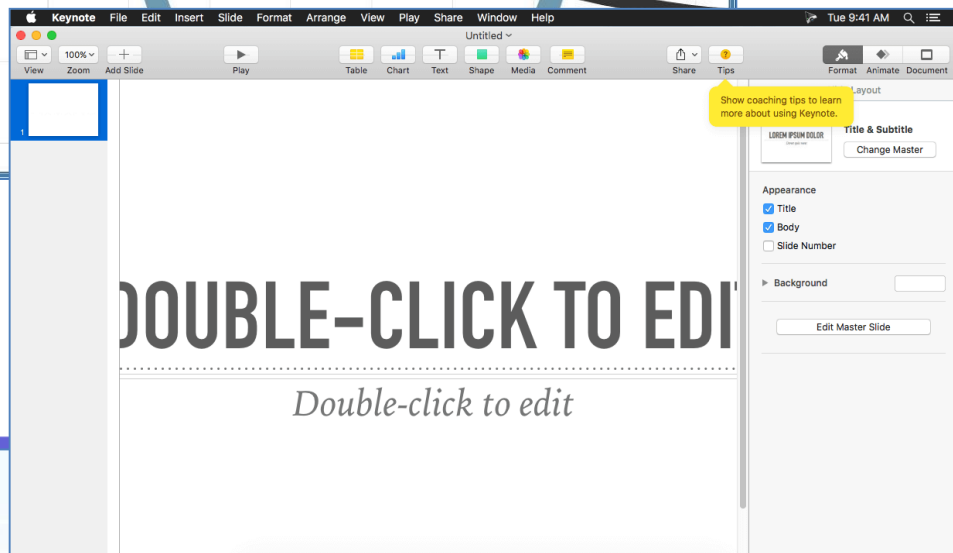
Keynote File Edit Insert Slide Format Arrange View Play Share Window Help

Tue 9:41 AM

Untitled

View 100% Zoom Add Slide Play Table Chart Text Shape Media Comment Share Tips Format Animate Document

1

Show coaching tips to learn more about using Keynote.

Layout

LOREM IPSUM DOLOR

Title & Subtitle

Change Master

Appearance

Title

Body

Slide Number

Background

Edit Master Slide

DOUBLE-CLICK TO EDI

Double-click to edit